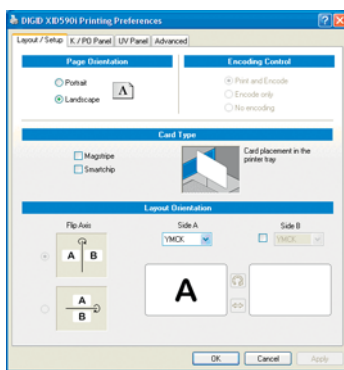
DIGID XID590i Printing Preferences

Layout / Setup | K / PO Panel | UV Panel | Advanced

Page Orientation
Portrait
Landscape
A

Encoding Control
Print and Encode
Encode only
No encoding

Card Type
Magstripe
Smartchip
Card placement in the printer tray

Layout Orientation
Flip Axis
A B
A
B
Side A
YMCK
A
Side B
YMCK

OK | Cancel | Apply